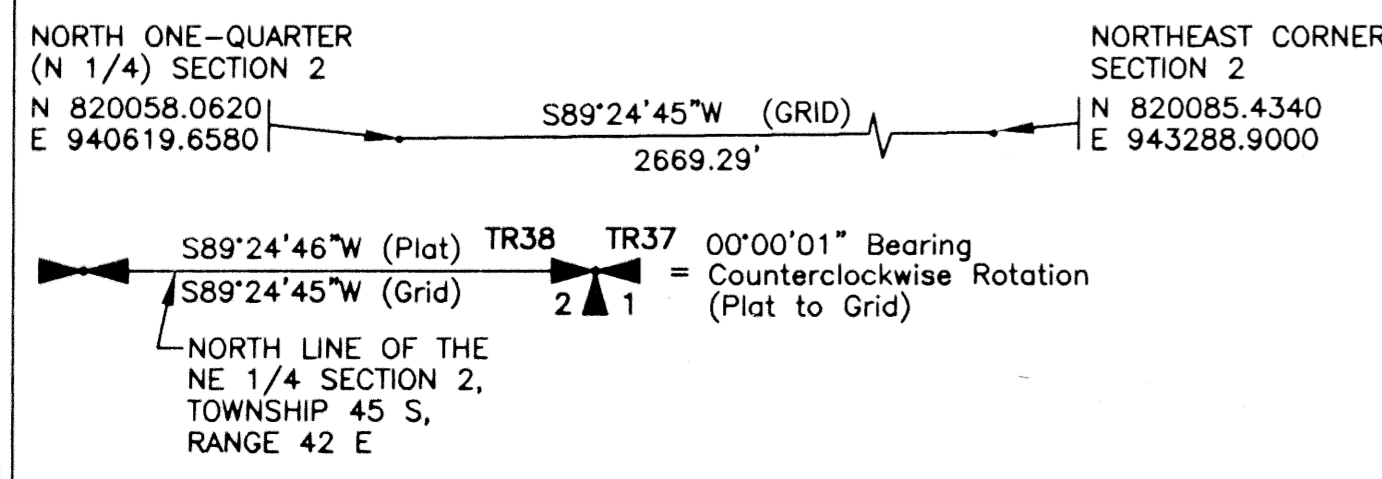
NORTH ONE-QUARTER
(N 1/4) SECTION 2
N 820058.0620
E 940619.6580

NORTHEAST CORNER
SECTION 2
N 820085.4340
E 943288.9000

S89°24'45"W (GRID)
2669.29'

S89°24'46"W (Plat)
S89°24'45"W (Grid)

TR38 TR37
2 1

00°00'01" Bearing
= Counterclockwise Rotation
(Plat to Grid)

NORTH LINE OF THE NE 1/4 SECTION 2, TOWNSHIP 45 S, RANGE 42 E